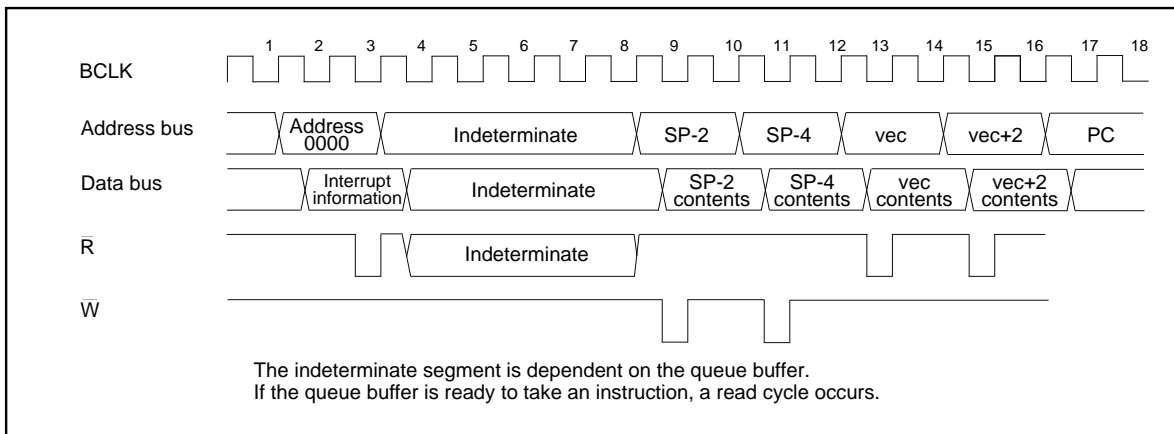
1 2 3 4 5 6 7 8 9 10 11 12 13 14 15 16 17 18

BCLK

Address bus

Address 0000

Indeterminate

SP-2

SP-4

vec

vec+2

PC

Data bus

Interrupt information

Indeterminate

SP-2 contents

SP-4 contents

vec contents

vec+2 contents

$\overline{R}$

Indeterminate

$\overline{W}$

The indeterminate segment is dependent on the queue buffer.
If the queue buffer is ready to take an instruction, a read cycle occurs.